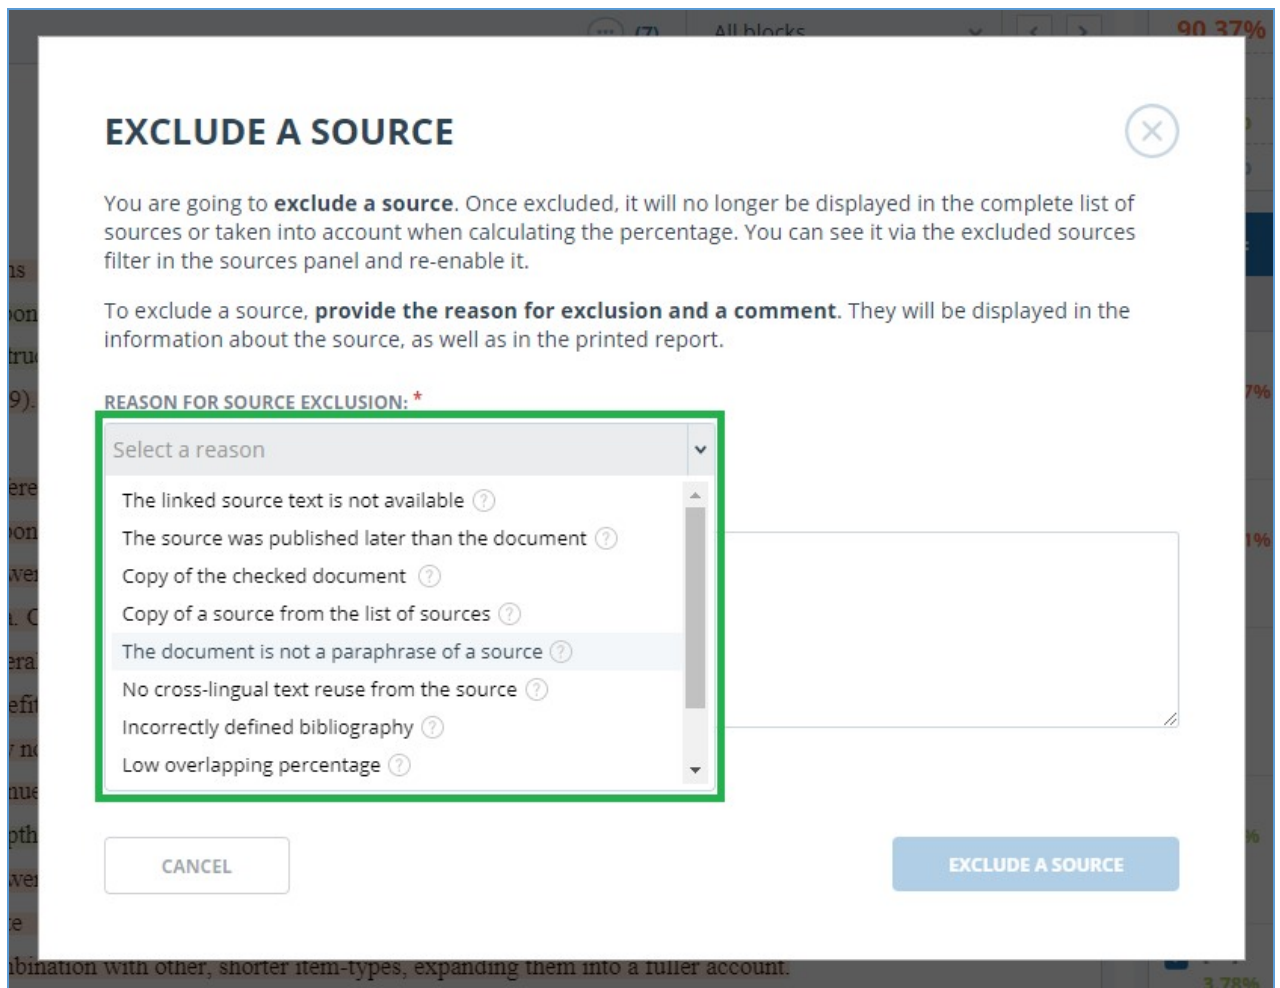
(7) All blocks 90.37%

EXCLUDE A SOURCE

You are going to **exclude a source**. Once excluded, it will no longer be displayed in the complete list of sources or taken into account when calculating the percentage. You can see it via the excluded sources filter in the sources panel and re-enable it.

To exclude a source, **provide the reason for exclusion and a comment**. They will be displayed in the information about the source, as well as in the printed report.

REASON FOR SOURCE EXCLUSION: *

Select a reason

The linked source text is not available ?
The source was published later than the document ?
Copy of the checked document ?
Copy of a source from the list of sources ?
The document is not a paraphrase of a source ?
No cross-lingual text reuse from the source ?
Incorrectly defined bibliography ?
Low overlapping percentage ?

CANCEL

EXCLUDE A SOURCE

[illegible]bination with other, shorter item-types, expanding them into a fuller account.

3.78%